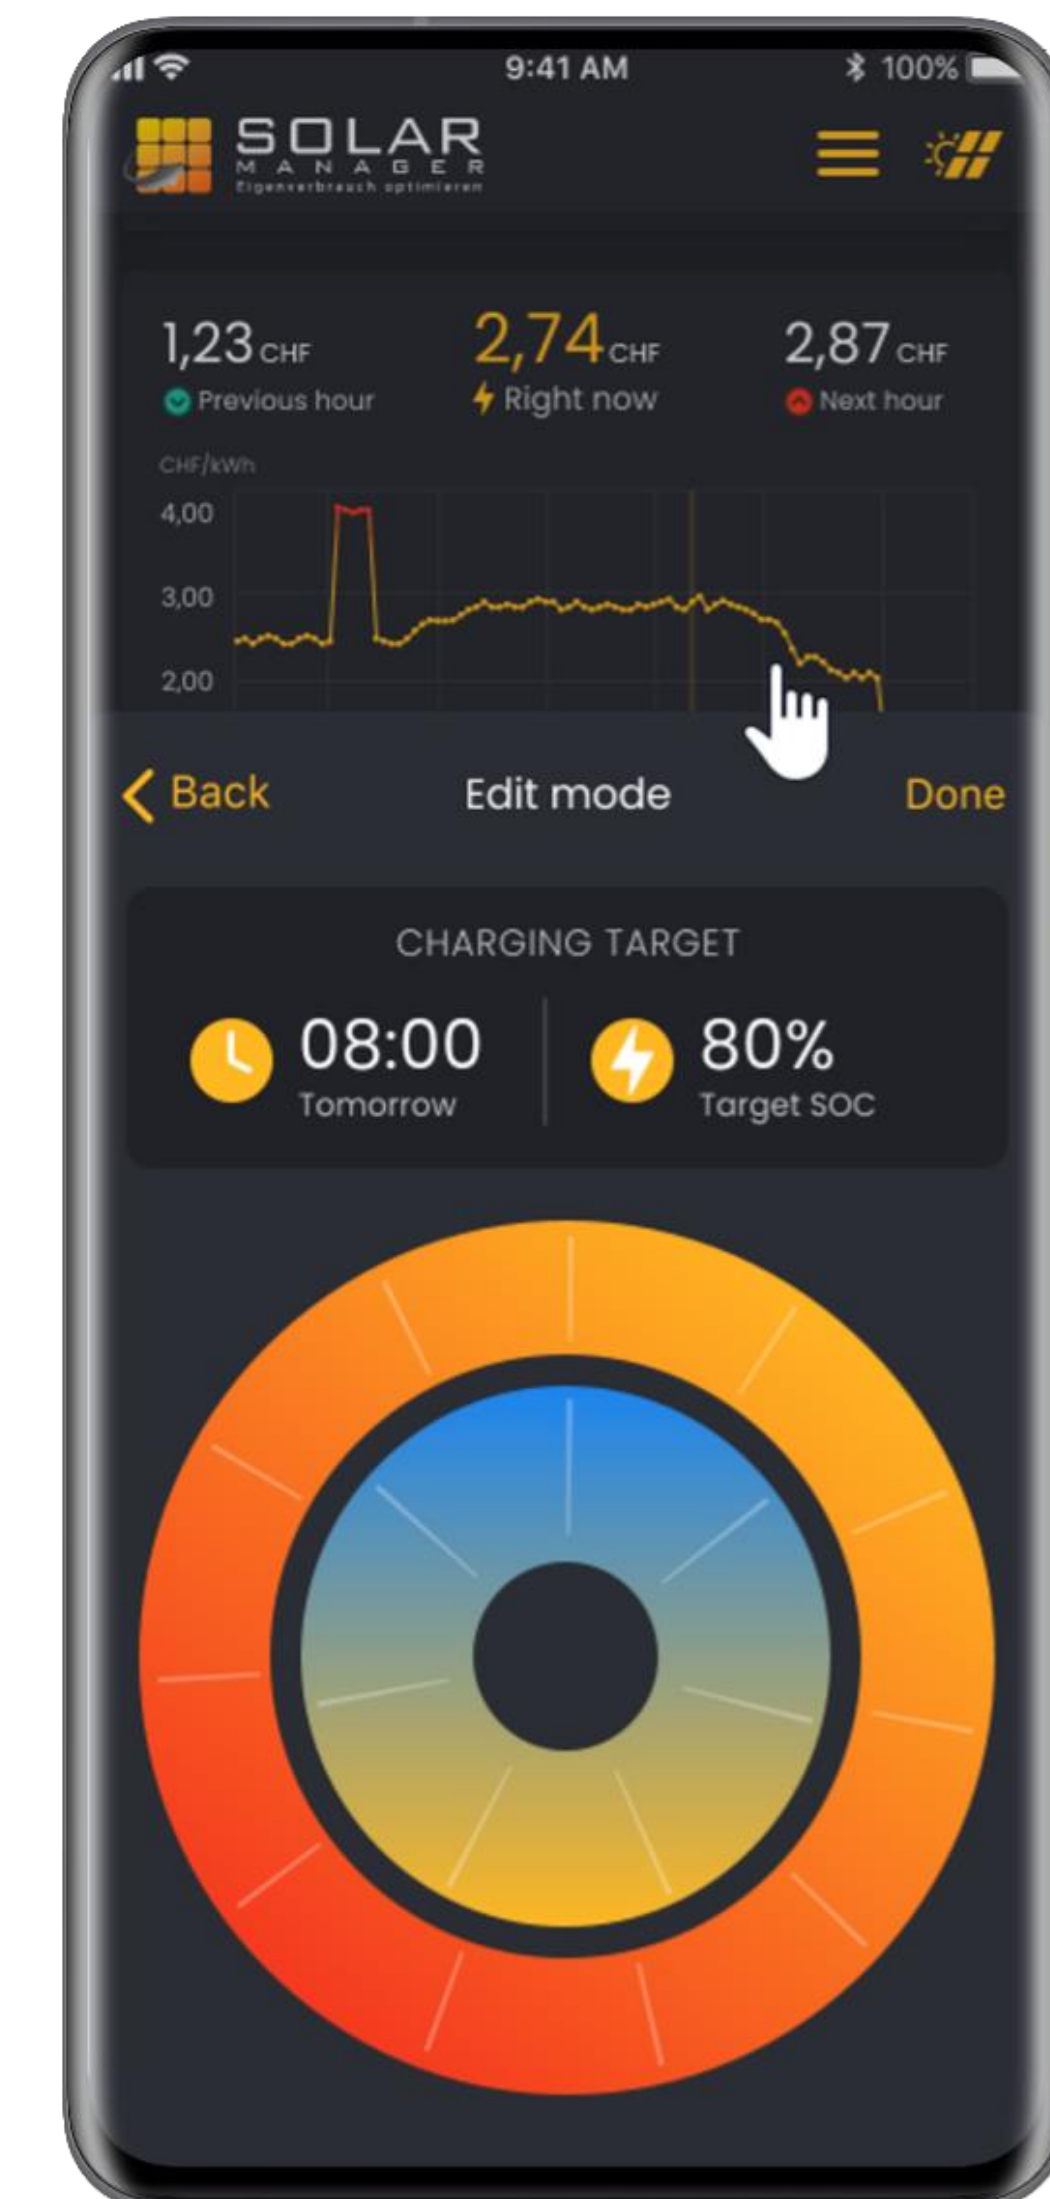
9:41 AM
100%

SOLAR
MANAGER
Eigenverbrauch optimieren

1,23 CHF
Previous hour

2,74 CHF
Right now

2,87 CHF
Next hour

CHF/kWh
4,00
3,00
2,00

Back
Edit mode
Done

CHARGING TARGET

08:00
Tomorrow

80%
Target SOC